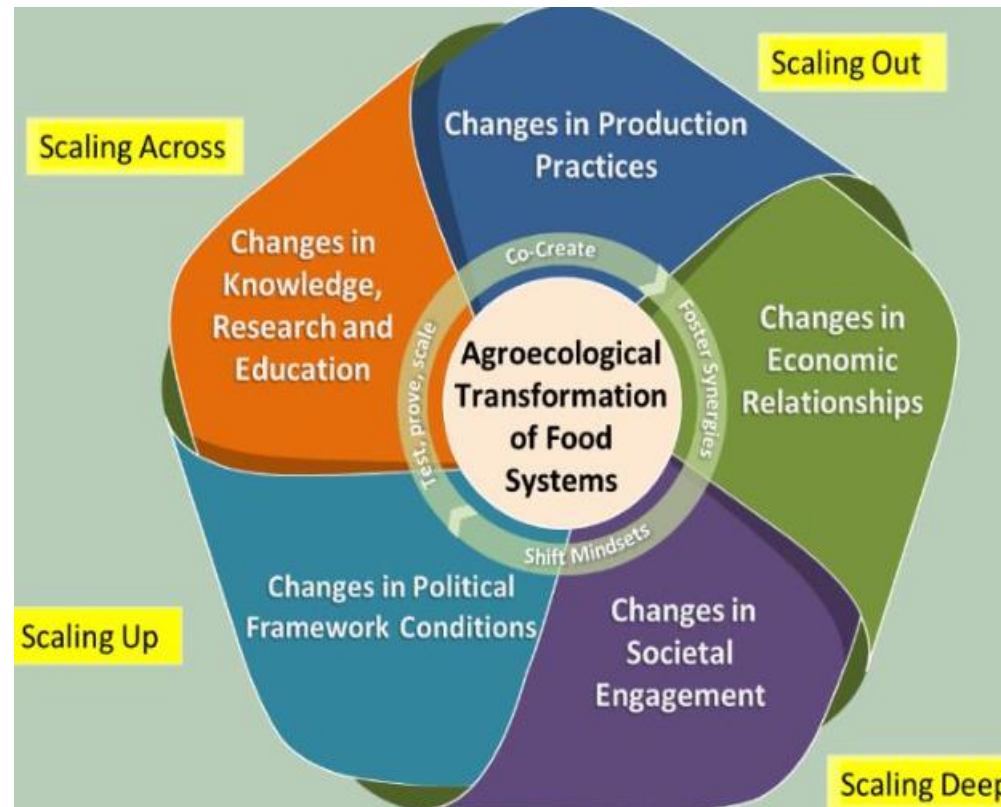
Scaling Out

Scaling Across

Changes in Production Practices

Changes in Knowledge, Research and Education

Co-Create

Foster Synergies

Shift Mindsets

Test, prove, scale

Agroecological Transformation of Food Systems

Changes in Economic Relationships

Changes in Political Framework Conditions

Changes in Societal Engagement

Scaling Up

Scaling Deep